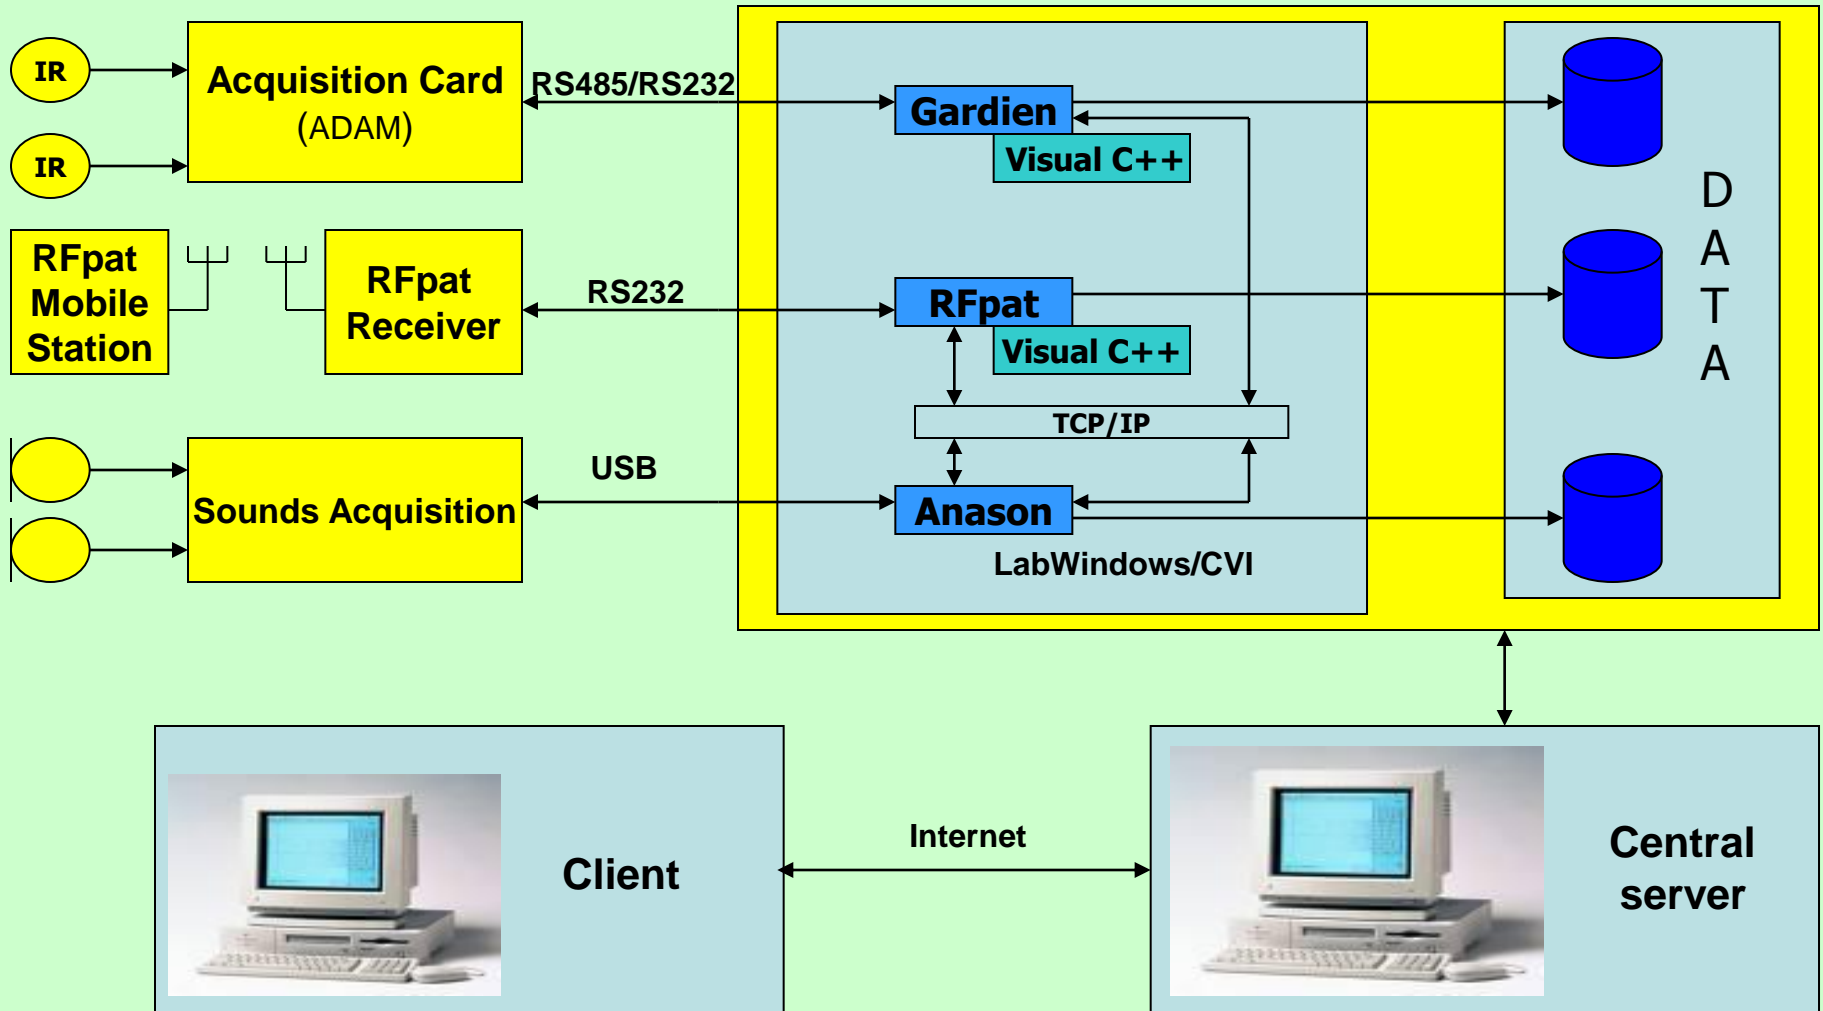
IR

IR

Acquisition Card
(ADAM)

RS485/RS232

Gardien

Visual C++

RFpat Mobile Station

RFpat Receiver

RS232

RFpat

Visual C++

TCP/IP

Sounds Acquisition

USB

Anason

LabWindows/CVI

D
A
T
A

Client

Internet

Central server